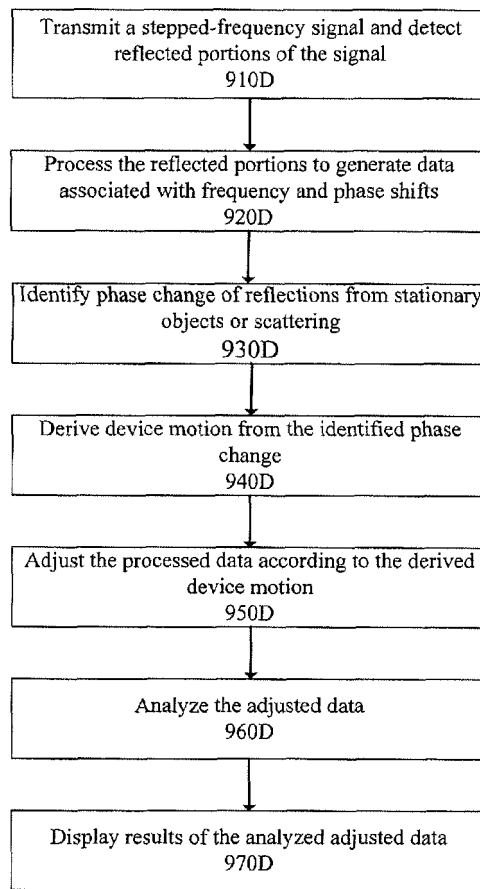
Transmit a stepped-frequency signal and detect reflected portions of the signal
910D

Process the reflected portions to generate data associated with frequency and phase shifts
920D

Identify phase change of reflections from stationary objects or scattering
930D

Derive device motion from the identified phase change
940D

Adjust the processed data according to the derived device motion
950D

Analyze the adjusted data
960D

Display results of the analyzed adjusted data
970D